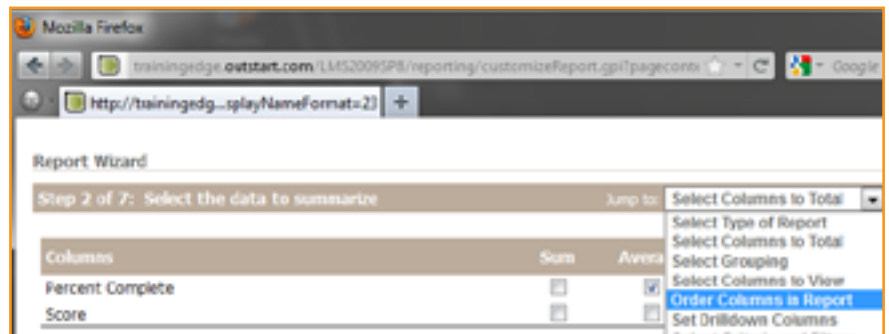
Mozilla Firefox

trainingedge.outstart.com/LMS2009SP8/reporting/customizeReport.gpi?pagecont

Google

http://trainingedg...splayNameFormat=23

+

Report Wizard

Step 2 of 7: Select the data to summarize

Jump to: Select Columns to Total

Select Type of Report
Select Columns to Total
Select Grouping
Select Columns to View
Order Columns in Report
Set Drilldown Columns

| Columns | Sum | Avera |
|---|---|---|
| Percent Complete | | |
| Score | | |